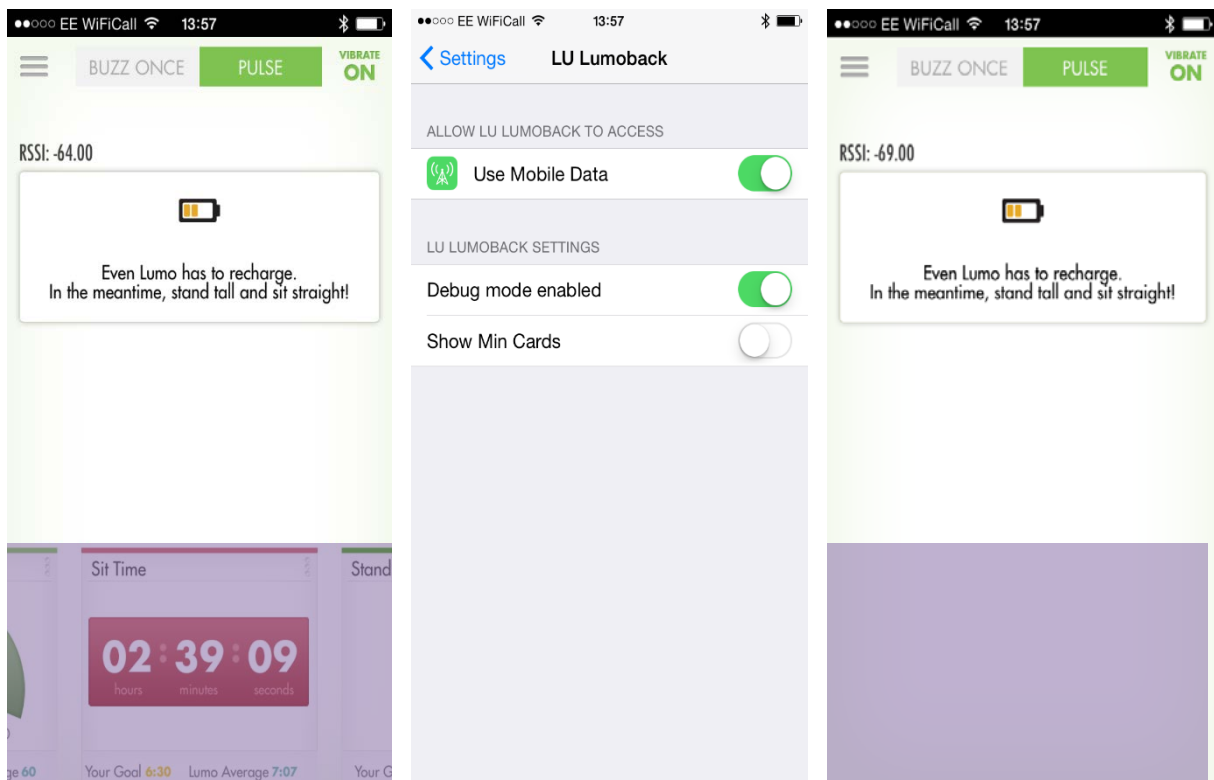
●●○○○ EE WiFiCall 13:57

BUZZ ONCE PULSE VIBRATE ON

RSSI: -64.00

Even Lumo has to recharge.
In the meantime, stand tall and sit straight!

Sit Time

Stand

02 : 39 : 09
hours minutes seconds

ge 60

Your Goal 6:30 Lumo Average 7:07

Your G

●●○○○ EE WiFiCall 13:57

Settings LU Lumoback

ALLOW LU LUMOBACK TO ACCESS

Use Mobile Data

LU LUMOBACK SETTINGS

Debug mode enabled

Show Min Cards

●●○○○ EE WiFiCall 13:57

BUZZ ONCE PULSE VIBRATE ON

RSSI: -69.00

Even Lumo has to recharge.
In the meantime, stand tall and sit straight!